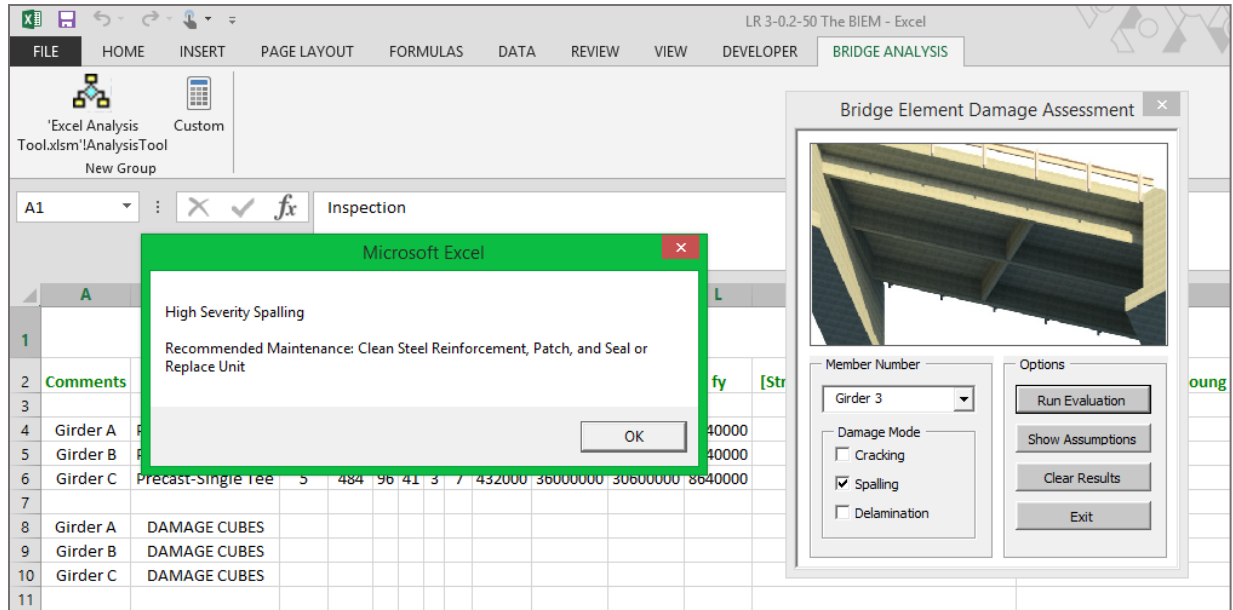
LR 3-0.2-50 The BIEM - Excel

FILE HOME INSERT PAGE LAYOUT FORMULAS DATA REVIEW VIEW DEVELOPER BRIDGE ANALYSIS

'Excel Analysis Tool.xlsm'!AnalysisTool
Custom
New Group

A1
Inspection

Microsoft Excel

High Severity Spalling

Recommended Maintenance: Clean Steel Reinforcement, Patch, and Seal or Replace Unit

OK

Bridge Element Damage Assessment

Member Number
Girder 3
Damage Mode
Cracking
Spalling
Delamination

Options
Run Evaluation
Show Assumptions
Clear Results
Exit

| | A | | | | | | | | | L | | |
|---|---|---|---|---|---|---|---|---|---|---|---|---|
| 1 | | | | | | | | | | | | |
| 2 | Comments | | | | | | | | | fy | [Str | oung |
| 3 | | | | | | | | | | | | |
| 4 | Girder A | P | | | | | | | | 40000 | | |
| 5 | Girder B | P | | | | | | | | 40000 | | |
| 6 | Girder C | Precast-Single Tee | 5 | 484 | 96 | 41 | 3 | 7 | 432000 | 36000000 | 30600000 | 8640000 |
| 7 | | | | | | | | | | | | |
| 8 | Girder A | DAMAGE CUBES | | | | | | | | | | |
| 9 | Girder B | DAMAGE CUBES | | | | | | | | | | |
| 10 | Girder C | DAMAGE CUBES | | | | | | | | | | |
| 11 | | | | | | | | | | | | |